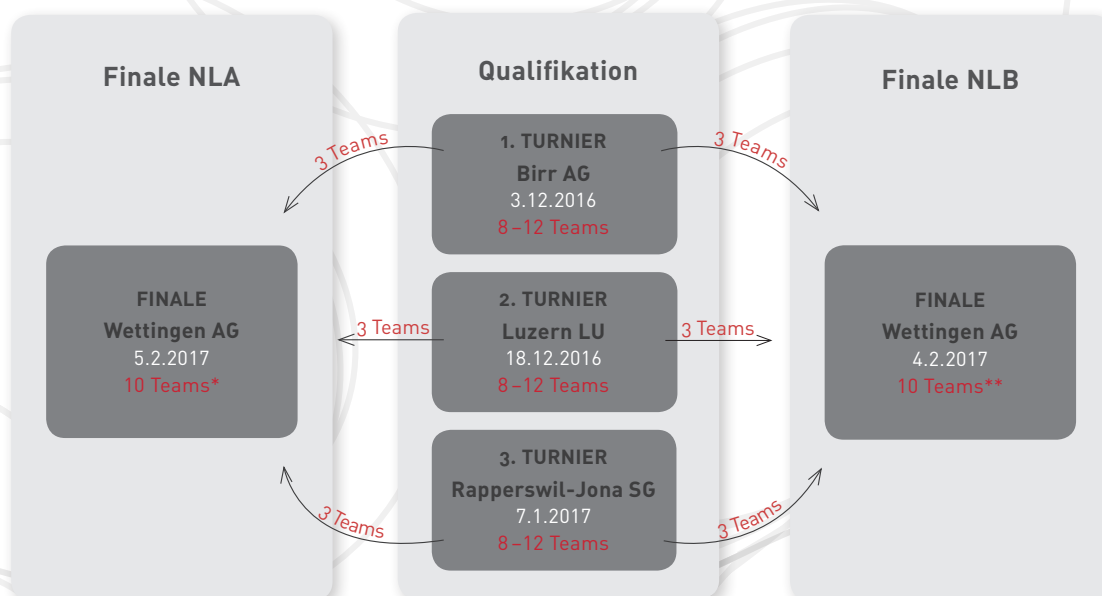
Finale NLA

Qualifikation

Finale NLB

1. TURNIER
Birr AG
3.12.2016
8 – 12 Teams

3 Teams

3 Teams

FINALE
Wettingen AG
5.2.2017
10 Teams*

2. TURNIER
Luzern LU
18.12.2016
8 – 12 Teams

3 Teams

3 Teams

FINALE
Wettingen AG
4.2.2017
10 Teams**

3. TURNIER
Rapperswil-Jona SG
7.1.2017
8 – 12 Teams

3 Teams

3 Teams